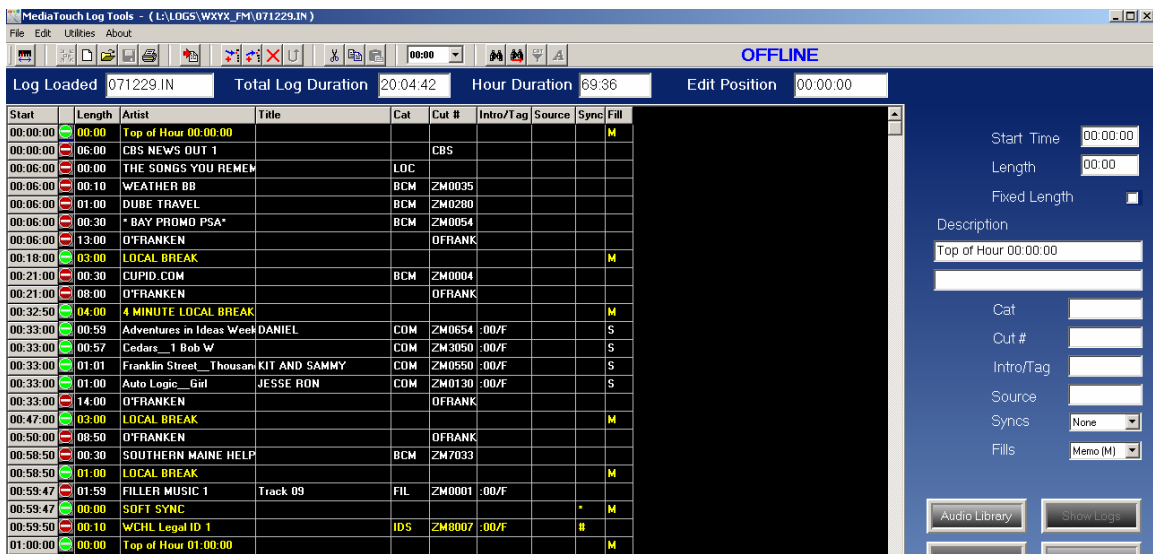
MediaTouch Log Tools - ( L:\LOGS\WXYX_FM\071229.IN )

File Edit Utilities About

00:00

OFFLINE

Log Loaded 071229.IN Total Log Duration 20:04:42 Hour Duration 69:36 Edit Position 00:00:00

| Start | | Length | Artist | Title | Cat | Cut # | Intro/Tag | Source | Sync | Fill |
|---|---|---|---|---|---|---|---|---|---|---|
| 00:00:00 | | 00:00 | Top of Hour 00:00:00 | | | | | | | M |
| 00:00:00 | | 06:00 | CBS NEWS OUT 1 | | | CBS | | | | |
| 00:06:00 | | 00:00 | THE SONGS YOU REMEM | | LOC | | | | | |
| 00:06:00 | | 00:10 | WEATHER BB | | BCM | ZM0035 | | | | |
| 00:06:00 | | 01:00 | DUBE TRAVEL | | BCM | ZM0280 | | | | |
| 00:06:00 | | 00:30 | * BAY PROMO PSA* | | BCM | ZM0054 | | | | |
| 00:06:00 | | 13:00 | O'FRANKEN | | | OFRANK | | | | |
| 00:18:00 | | 03:00 | LOCAL BREAK | | | | | | | M |
| 00:21:00 | | 00:30 | CUPID.COM | | BCM | ZM0004 | | | | |
| 00:21:00 | | 08:00 | O'FRANKEN | | | OFRANK | | | | |
| 00:32:50 | | 04:00 | 4 MINUTE LOCAL BREAK | | | | | | | M |
| 00:33:00 | | 00:59 | Adventures in Ideas Week | DANIEL | COM | ZM0654 | :00/F | | | S |
| 00:33:00 | | 00:57 | Cedars__1 Bob W | | COM | ZM3050 | :00/F | | | S |
| 00:33:00 | | 01:01 | Franklin Street__Thousan | KIT AND SAMMY | COM | ZM0550 | :00/F | | | S |
| 00:33:00 | | 01:00 | Auto Logic__Girl | JESSE RON | COM | ZM0130 | :00/F | | | S |
| 00:33:00 | | 14:00 | O'FRANKEN | | | OFRANK | | | | |
| 00:47:00 | | 03:00 | LOCAL BREAK | | | | | | | M |
| 00:50:00 | | 08:50 | O'FRANKEN | | | OFRANK | | | | |
| 00:58:50 | | 00:30 | SOUTHERN MAINE HELP | | BCM | ZM7033 | | | | |
| 00:58:50 | | 01:00 | LOCAL BREAK | | | | | | | M |
| 00:59:47 | | 01:59 | FILLER MUSIC 1 | Track 09 | FIL | ZM0001 | :00/F | | | |
| 00:59:47 | | 00:00 | SOFT SYNC | | | | | | * | M |
| 00:59:50 | | 00:10 | WCHL Legal ID 1 | | IDS | ZM8007 | :00/F | | # | |
| 01:00:00 | | 00:00 | Top of Hour 01:00:00 | | | | | | | M |

Start Time 00:00:00
Length 00:00
Fixed Length
Description
Top of Hour 00:00:00
Cat
Cut #
Intro/Tag
Source
Syncs None
Fills Memo (M)

Audio Library Show Logs